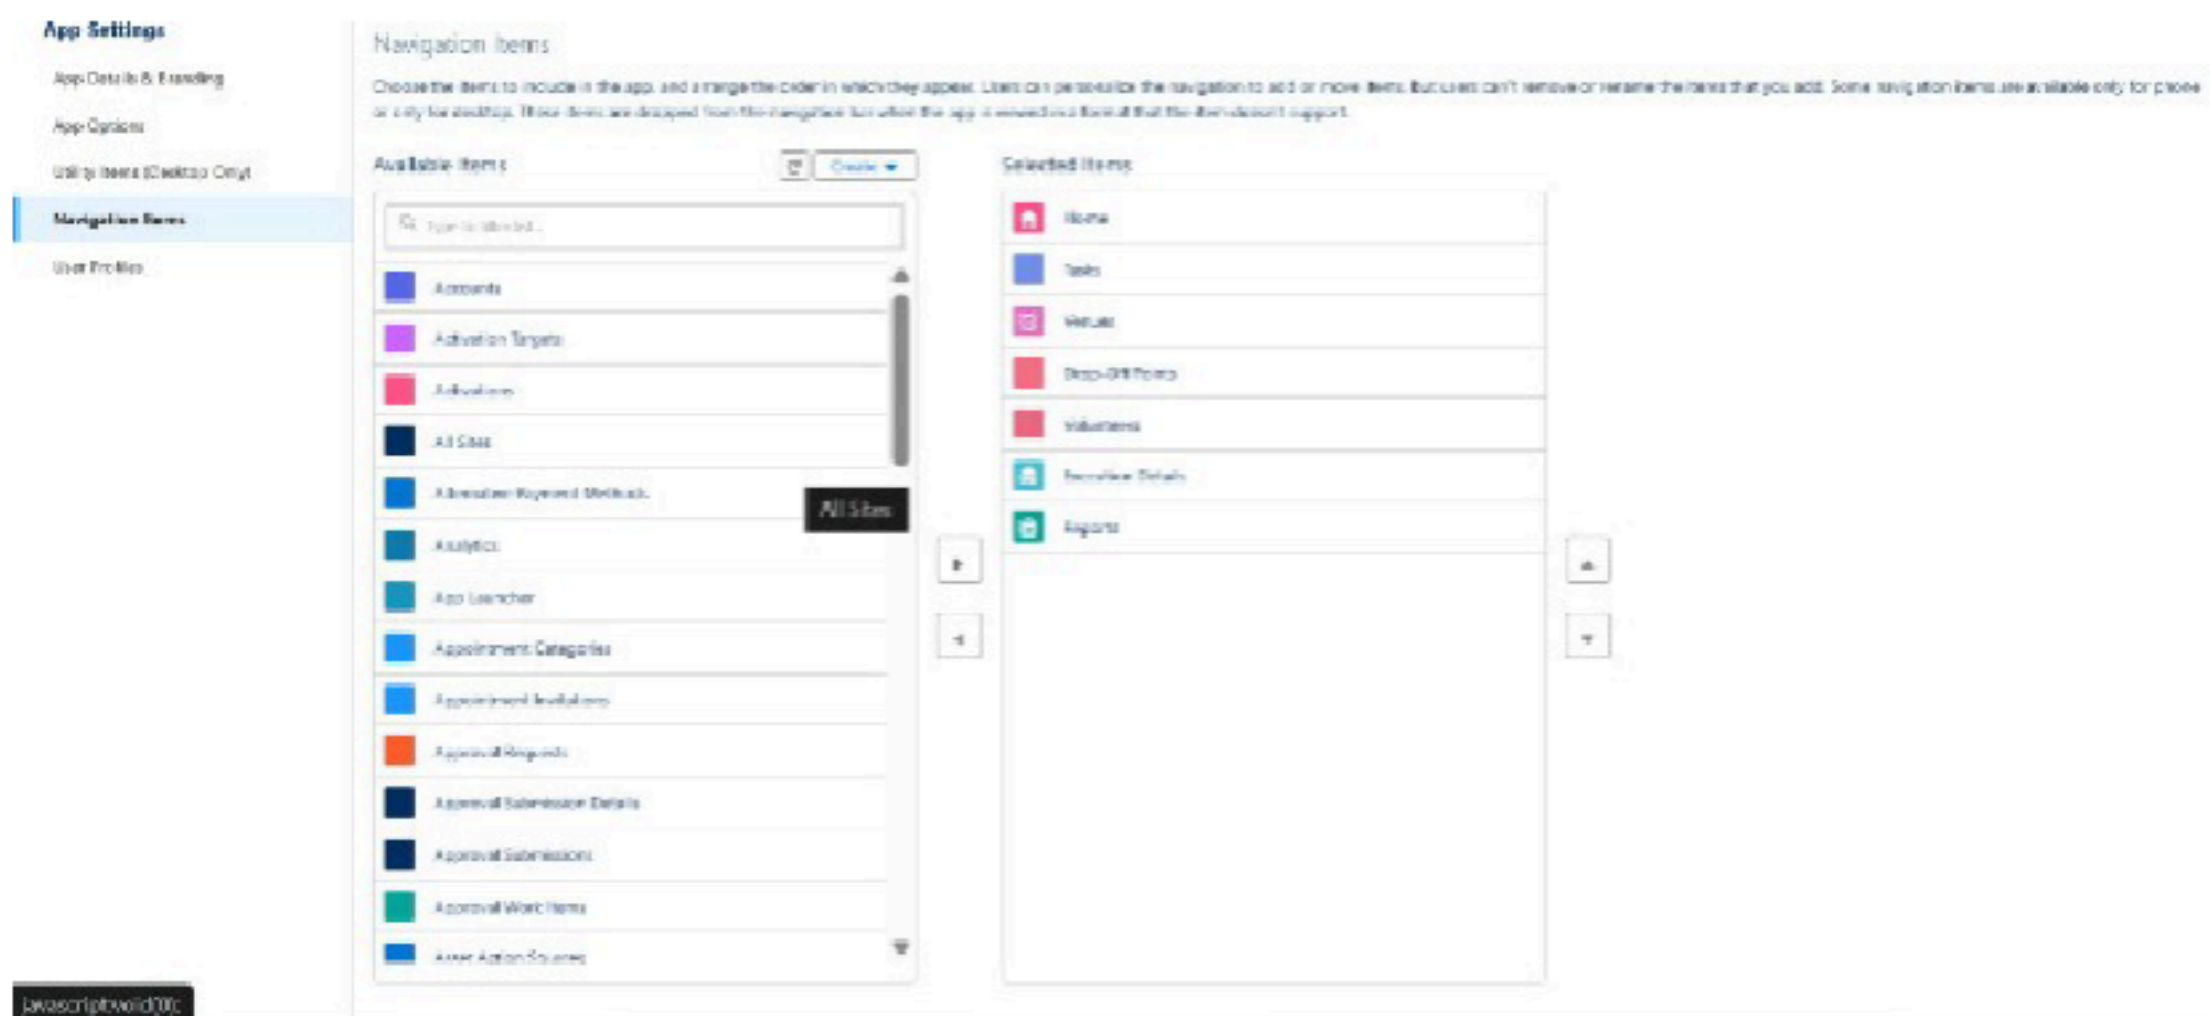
App Settings

App Details & Branding

App Options

Utility Items (Desktop Only)

Navigation Items

User Profiles

Navigation Items

Choose the items to include in the app, and arrange the order in which they appear. Users can personalize the navigation to add or move items, but users can't remove or rename the items that you add. Some navigation items are available only for phone or only for desktop. These items are dropped from the navigation bar when the app is viewed in a format that the item doesn't support.

Available Items

Create

Type to search...

Accounts

Activation Targets

Activations

All Sites

Alternative Payment Methods

Analytics

App Launcher

Appointment Categories

Appointment Invitations

Approval Requests

Approval Submission Details

Approval Submissions

Approval Work Items

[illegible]

All Sites

Selected Items

Home

Tasks

Venues

Drop-Off Points

Volunteers

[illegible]

Reports

javascript:void(0);